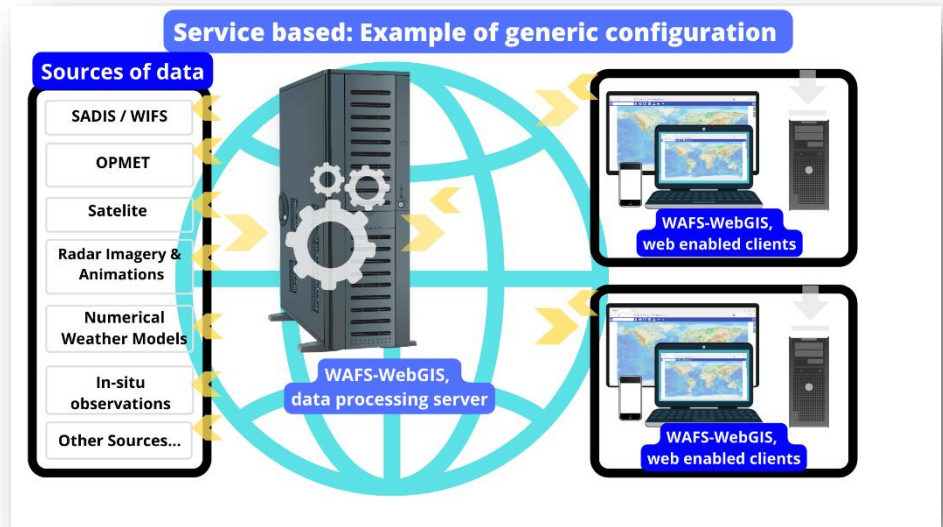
Service based: Example of generic configuration

Sources of data

SADIS / WIFS

OPMET

Satelite

Radar Imagery & Animations

Numerical Weather Models

In-situ observations

Other Sources...

WAFS-WebGIS, data processing server

WAFS-WebGIS, web enabled clients

WAFS-WebGIS, web enabled clients